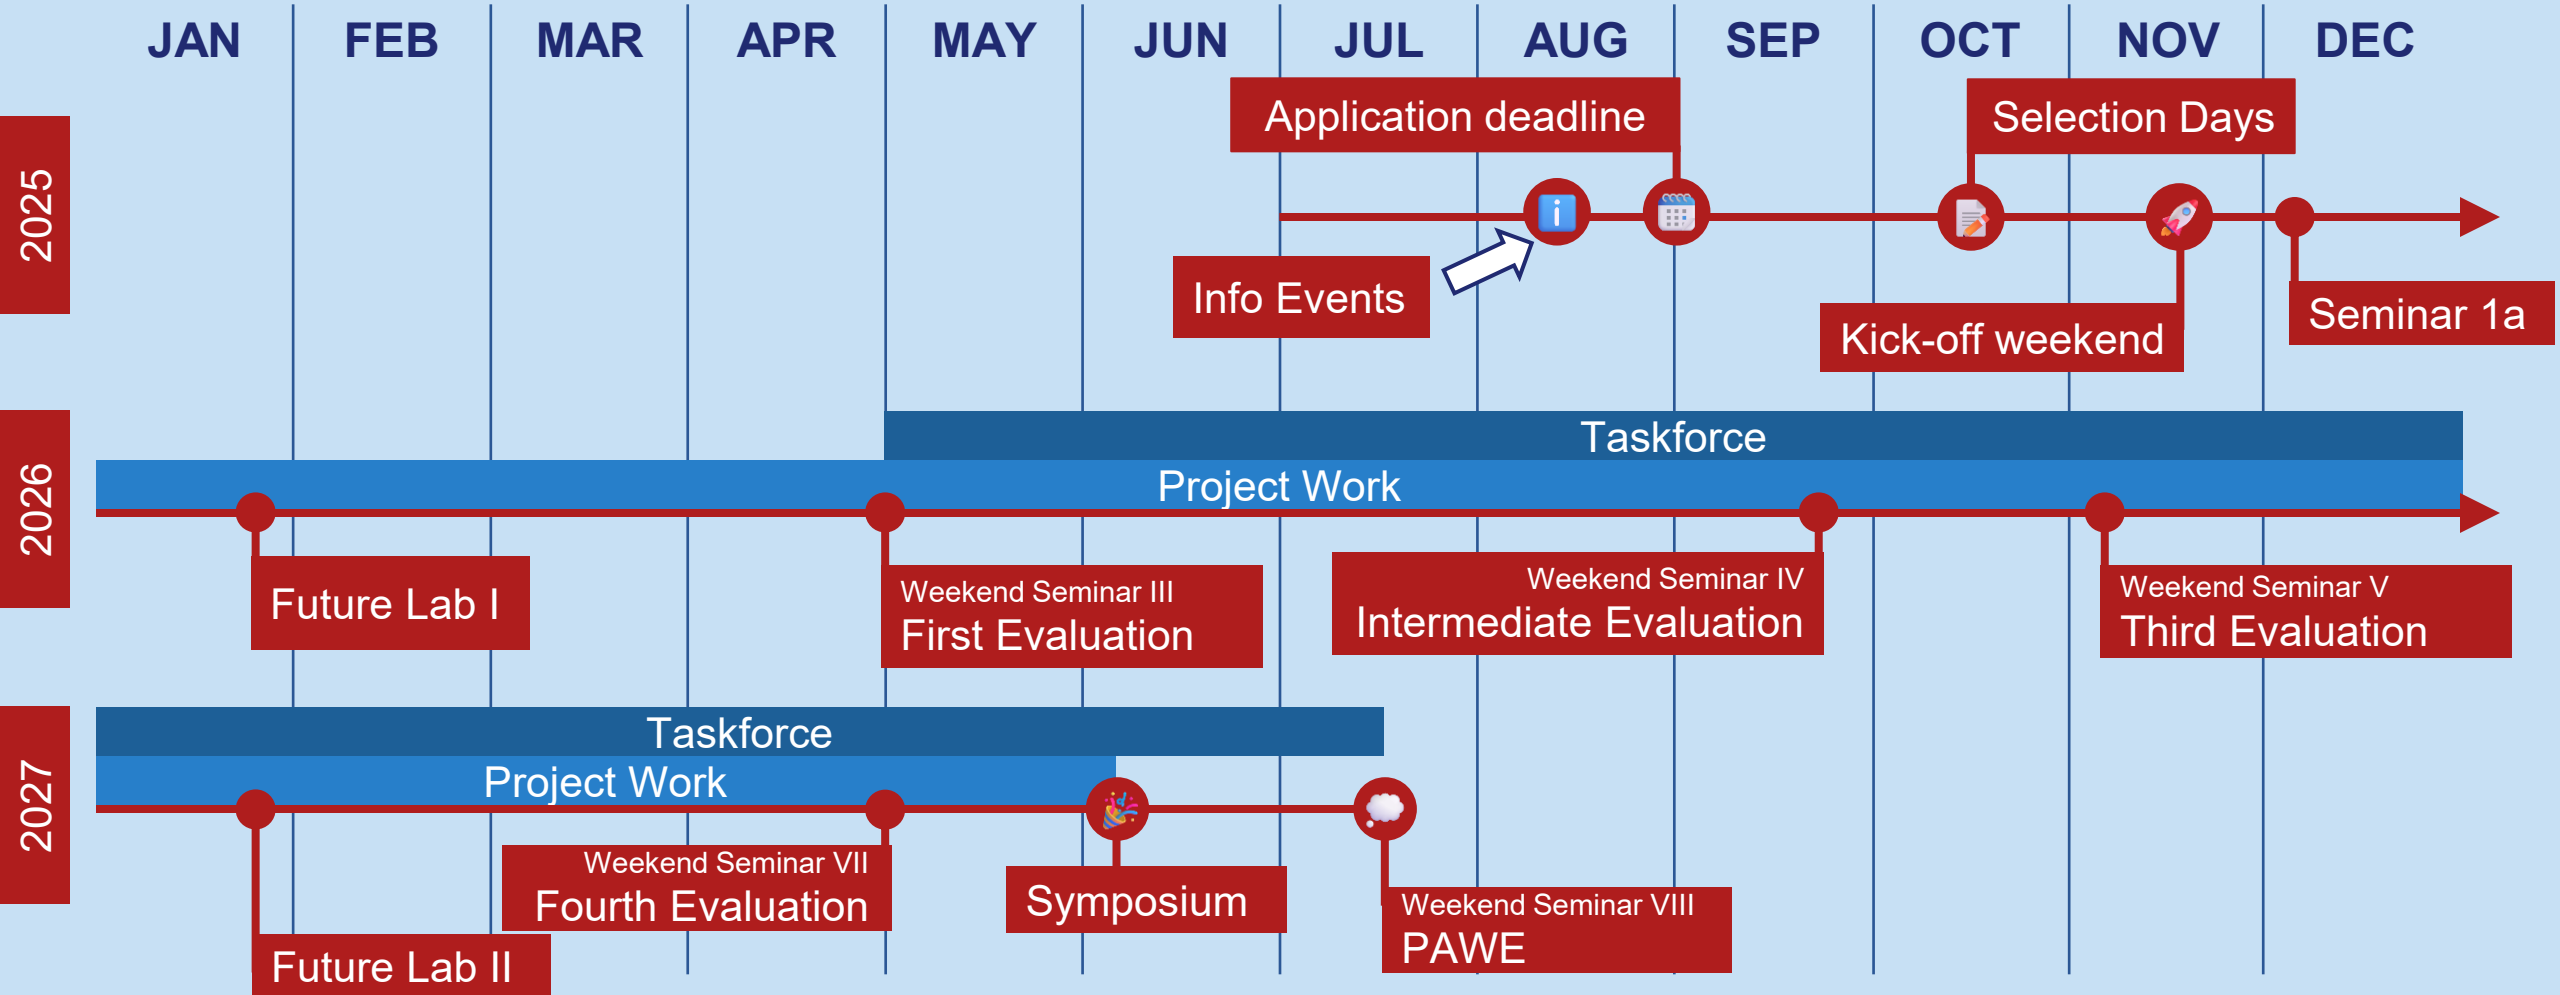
JAN FEB MAR APR MAY JUN JUL AUG SEP OCT NOV DEC

2025

Application deadline

Selection Days

Info Events

Kick-off weekend

Seminar 1a

2026

Taskforce

Project Work

Future Lab I

Weekend Seminar III
First Evaluation

Weekend Seminar IV
Intermediate Evaluation

Weekend Seminar V
Third Evaluation

2027

Taskforce

Project Work

Weekend Seminar VII
Fourth Evaluation

Symposium

Weekend Seminar VIII
PAWE

Future Lab II